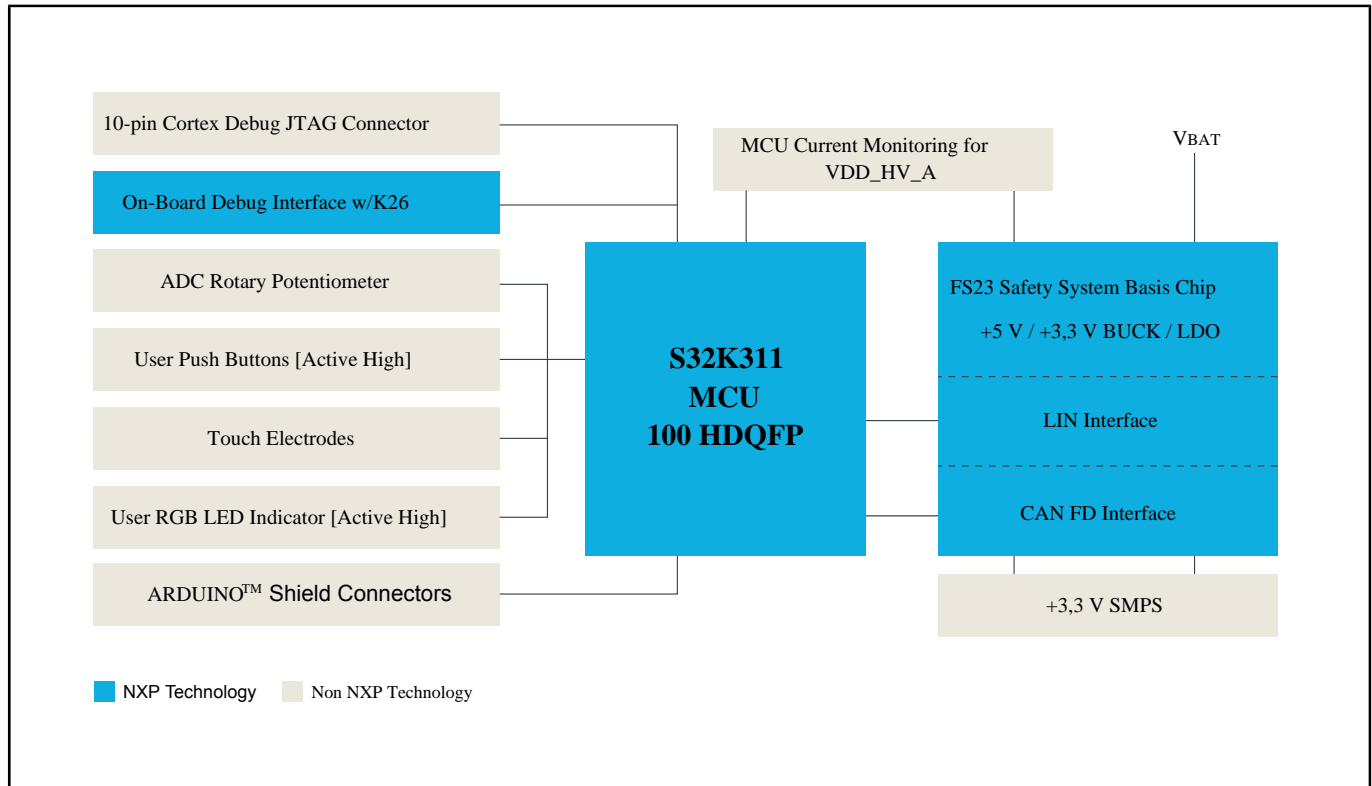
10-pin Cortex Debug JTAG Connector

On-Board Debug Interface w/K26

ADC Rotary Potentiometer

User Push Buttons [Active High]

Touch Electrodes

User RGB LED Indicator [Active High]

ARDUINO$^{TM}$ Shield Connectors

MCU Current Monitoring for VDD_HV_A

VBAT

S32K311
MCU
100 HDQFP

FS23 Safety System Basis Chip

+5 V / +3,3 V BUCK / LDO

LIN Interface

CAN FD Interface

+3,3 V SMPS

NXP Technology

Non NXP Technology